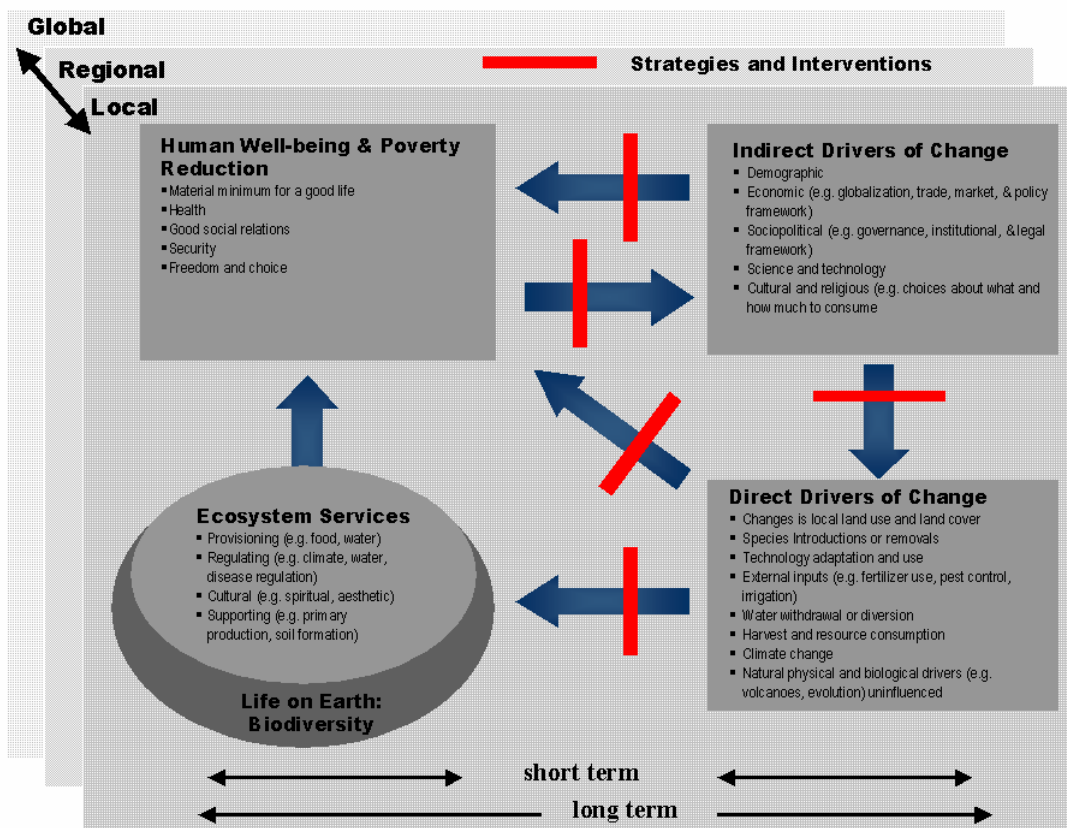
Global

Regional

Local

Strategies and Interventions

Human Well-being & Poverty Reduction
- Material minimum for a good life
- Health
- Good social relations
- Security
- Freedom and choice

Indirect Drivers of Change
- Demographic
- Economic (e.g. globalization, trade, market, & policy framework)
- Sociopolitical (e.g. governance, institutional, & legal framework)
- Science and technology
- Cultural and religious (e.g. choices about what and how much to consume

Ecosystem Services
- Provisioning (e.g. food, water)
- Regulating (e.g. climate, water, disease regulation)
- Cultural (e.g. spiritual, aesthetic)
- Supporting (e.g. primary production, soil formation)

Life on Earth: Biodiversity

Direct Drivers of Change
- Changes is local land use and land cover
- Species Introductions or removals
- Technology adaptation and use
- External inputs (e.g. fertilizer use, pest control, irrigation)
- Water withdrawal or diversion
- Harvest and resource consumption
- Climate change
- Natural physical and biological drivers (e.g. volcanoes, evolution) uninfluenced

short term

long term